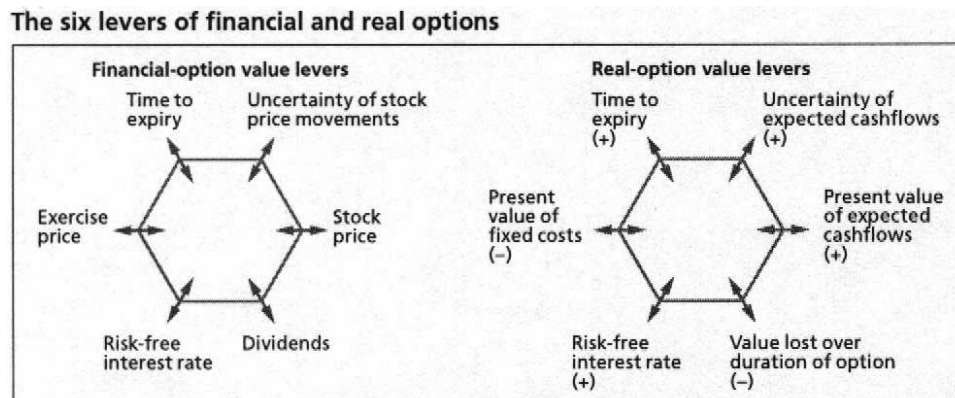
The six levers of financial and real options

Financial-option value levers

Time to expiry

Uncertainty of stock price movements

Exercise price

Stock price

Risk-free interest rate

Dividends

Real-option value levers

Time to expiry (+)

Uncertainty of expected cashflows (+)

Present value of fixed costs (–)

Present value of expected cashflows (+)

Risk-free interest rate (+)

Value lost over duration of option (–)